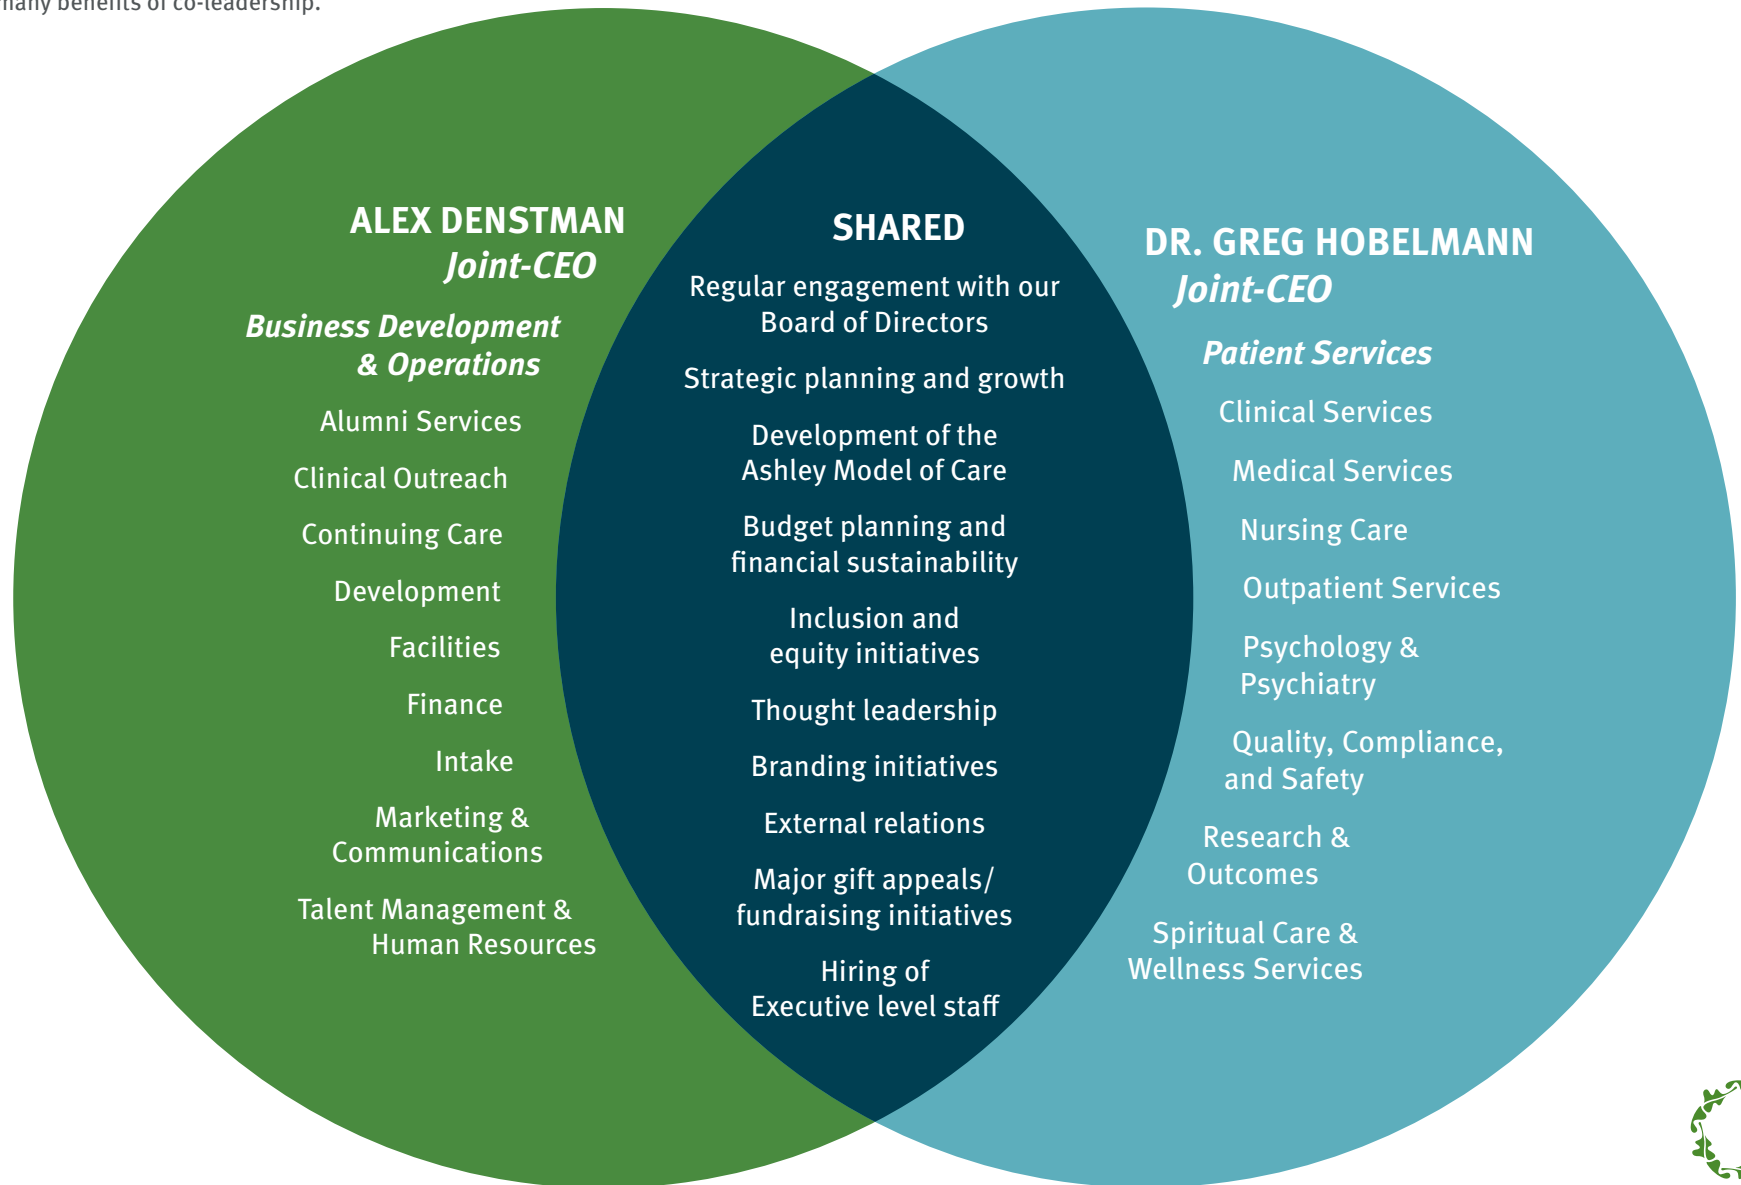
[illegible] benefits of co-leadership.

ALEX DENSTMAN
Joint-CEO

Business Development & Operations

Alumni Services

Clinical Outreach

Continuing Care

Development

Facilities

Finance

Intake

Marketing & Communications

Talent Management & Human Resources

SHARED

Regular engagement with our Board of Directors

Strategic planning and growth

Development of the Ashley Model of Care

Budget planning and financial sustainability

Inclusion and equity initiatives

Thought leadership

Branding initiatives

External relations

Major gift appeals/ fundraising initiatives

Hiring of Executive level staff

DR. GREG HOBELMANN
Joint-CEO

Patient Services

Clinical Services

Medical Services

Nursing Care

Outpatient Services

Psychology & Psychiatry

Quality, Compliance, and Safety

Research & Outcomes

Spiritual Care & Wellness Services